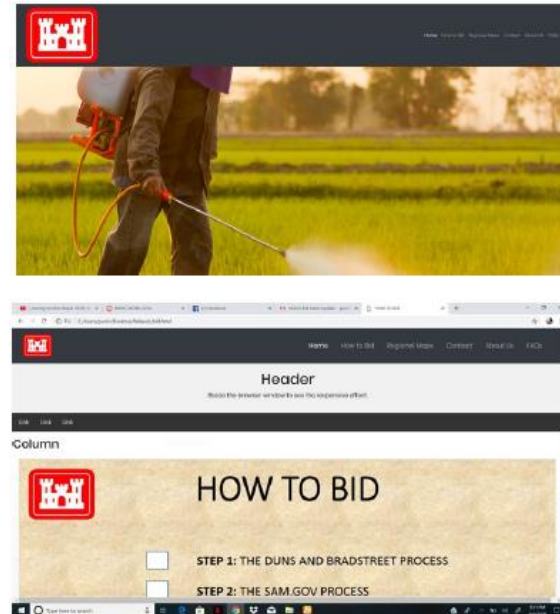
Home How to Bid Regional Maps Contact About Us FAQs

Home How to Bid Regional Maps Contact About Us FAQs

Header

Resize the browser window to see the responsive effect.

Link Link Link

Column

HOW TO BID

STEP 1: THE DUNS AND BRADSTREET PROCESS

STEP 2: THE SAM.GOV PROCESS

Type here to search